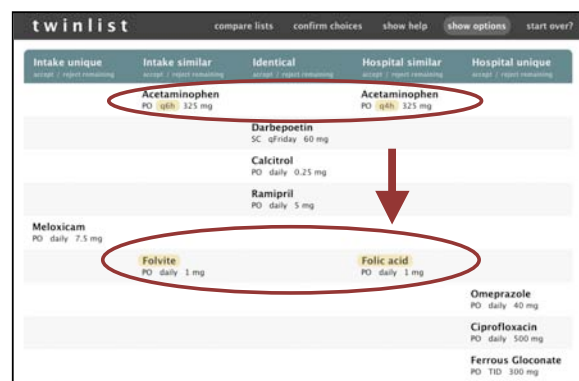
twinlist

compare lists confirm choices show help show options start over?

| Intake unique | Intake similar | Identical | Hospital similar | Hospital unique |
|---|---|---|---|---|
| accept / reject remaining | accept / reject remaining | accept / reject remaining | accept / reject remaining | accept / reject remaining |
| | Acetaminophen PO q6h 325 mg | | Acetaminophen PO q4h 325 mg | |
| | | Darbepoetin SC qFriday 60 mg | | |
| | | Calcitrol PO daily 0.25 mg | | |
| | | Ramipril PO daily 5 mg | | |
| Meloxicam PO daily 7.5 mg | | | | |
| | Folvite PO daily 1 mg | | Folic acid PO daily 1 mg | |
| | | | | Omeprazole PO daily 40 mg |
| | | | | Ciprofloxacin PO daily 500 mg |
| | | | | Ferrous Gloconate PO TID 300 mg |